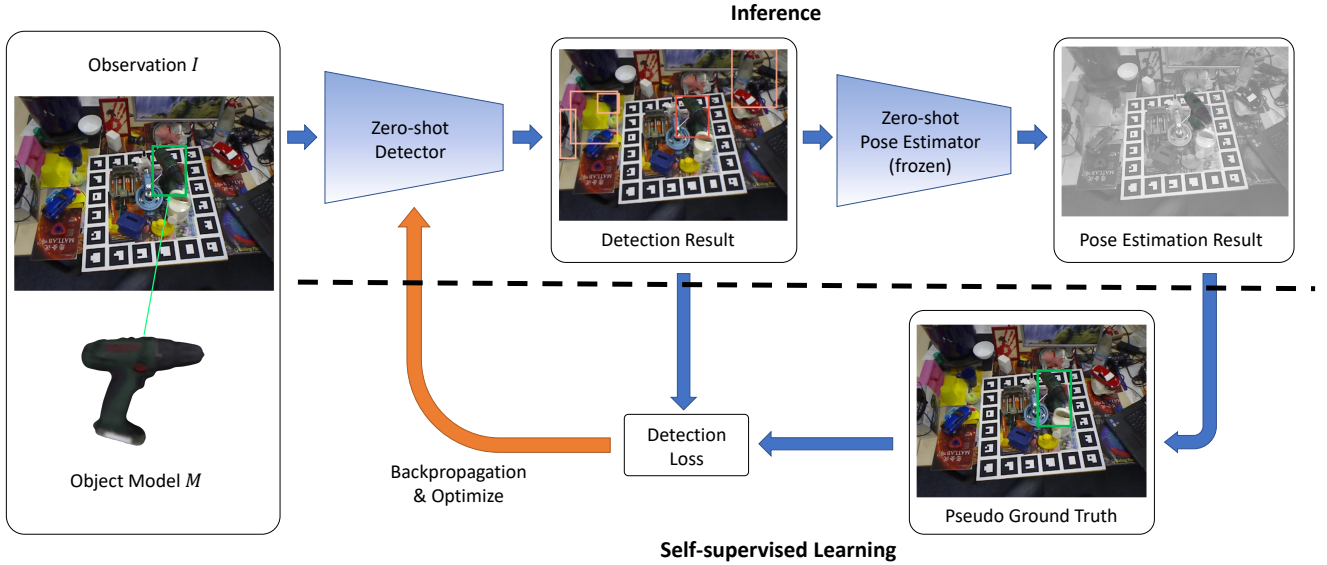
Inference

Observation $I$

Object Model $M$

Zero-shot Detector

Detection Result

Zero-shot Pose Estimator (frozen)

Pose Estimation Result

Pseudo Ground Truth

Detection Loss

Backpropagation & Optimize

Self-supervised Learning